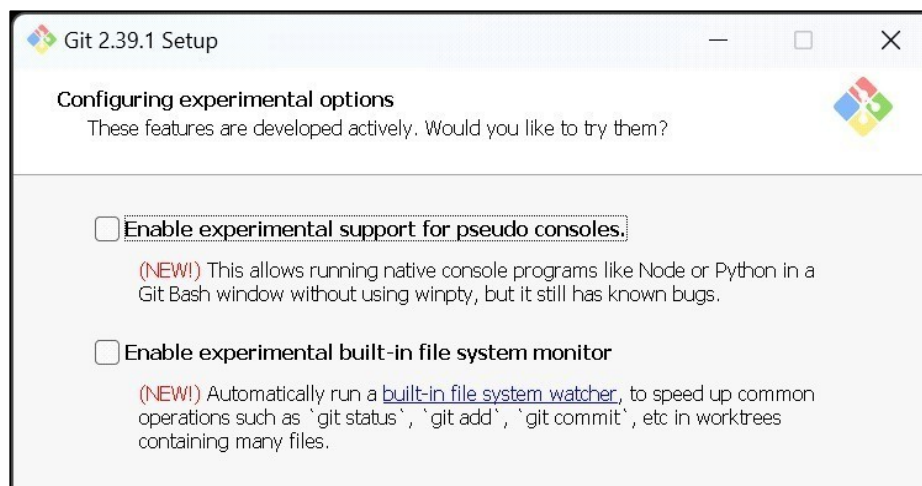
Git 2.39.1 Setup

Configuring experimental options
These features are developed actively. Would you like to try them?

Enable experimental support for pseudo consoles.

(NEW!) This allows running native console programs like Node or Python in a Git Bash window without using winpty, but it still has known bugs.

Enable experimental built-in file system monitor

(NEW!) Automatically run a built-in file system watcher, to speed up common operations such as `git status`, `git add`, `git commit`, etc in worktrees containing many files.